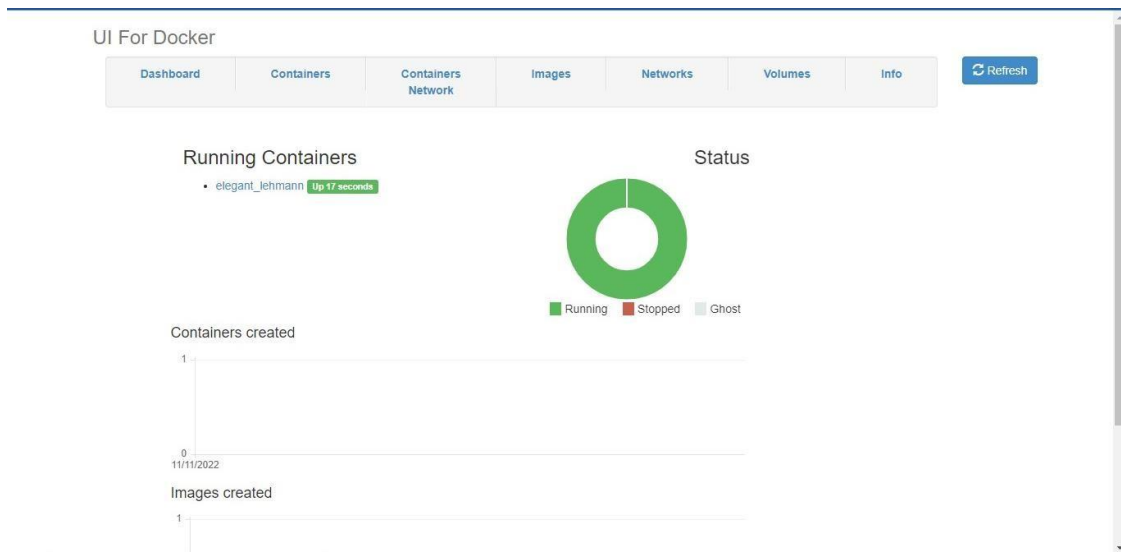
UI For Docker

Dashboard | Containers | Containers Network | Images | Networks | Volumes | Info

Refresh

Running Containers

• elegant_lehmann Up 17 seconds

Status

Running Stopped Ghost

Containers created

1

0
11/11/2022

Images created

1